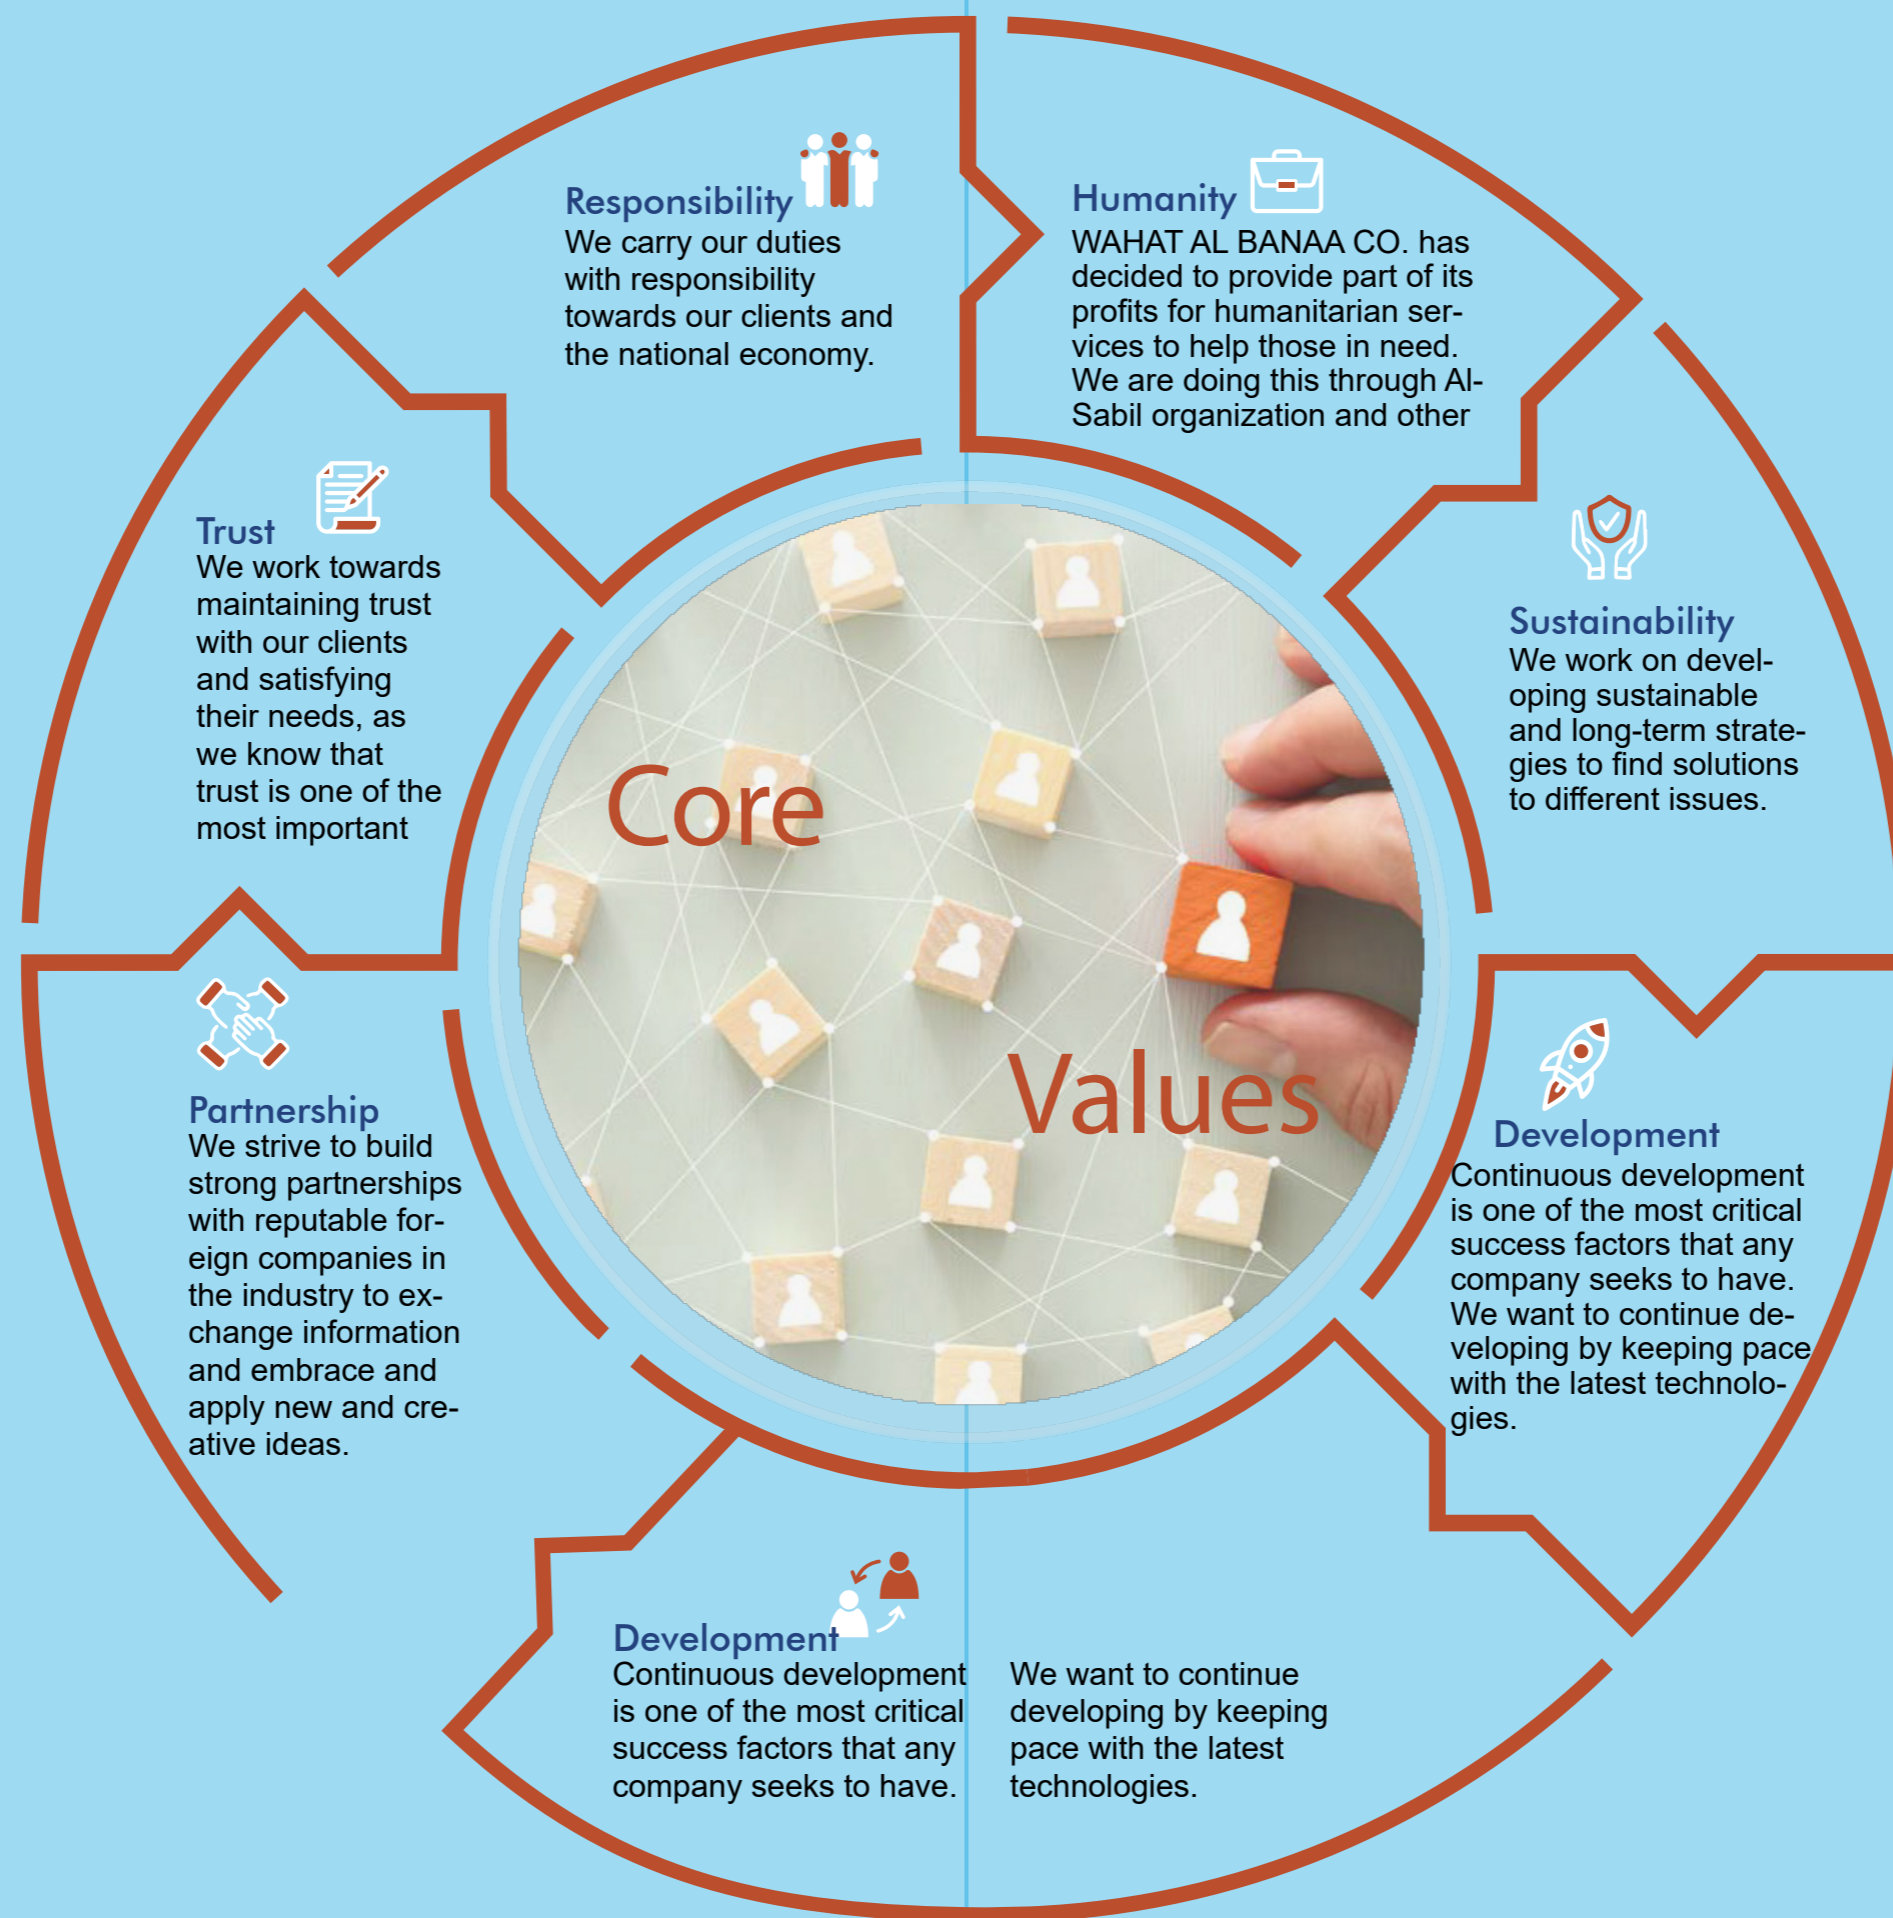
Responsibility
We carry our duties with responsibility towards our clients and the national economy.

Humanity
WAHAT AL BANAA CO. has decided to provide part of its profits for humanitarian services to help those in need. We are doing this through Al-Sabil organization and other

Trust
We work towards maintaining trust with our clients and satisfying their needs, as we know that trust is one of the most important

Sustainability
We work on developing sustainable and long-term strategies to find solutions to different issues.

Core

Values

Partnership
We strive to build strong partnerships with reputable foreign companies in the industry to exchange information and embrace and apply new and creative ideas.

Development
Continuous development is one of the most critical success factors that any company seeks to have. We want to continue developing by keeping pace with the latest technologies.

Development
Continuous development is one of the most critical success factors that any company seeks to have.

We want to continue developing by keeping pace with the latest technologies.